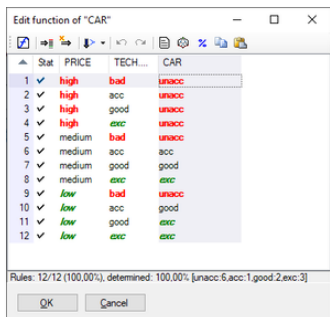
Edit function of "CAR"

|  | Stat | PRICE | TECH.... | CAR |
|---|---|---|---|---|
| 1 | ✓ | high | bad | unacc |
| 2 | ✓ | high | acc | unacc |
| 3 | ✓ | high | good | unacc |
| 4 | ✓ | high | exc | unacc |
| 5 | ✓ | medium | bad | unacc |
| 6 | ✓ | medium | acc | acc |
| 7 | ✓ | medium | good | good |
| 8 | ✓ | medium | exc | exc |
| 9 | ✓ | low | bad | unacc |
| 10 | ✓ | low | acc | good |
| 11 | ✓ | low | good | exc |
| 12 | ✓ | low | exc | exc |

Rules: 12/12 (100,00%), determined: 100,00% [unacc:6,acc:1,good:2,exc:3]

OK Cancel